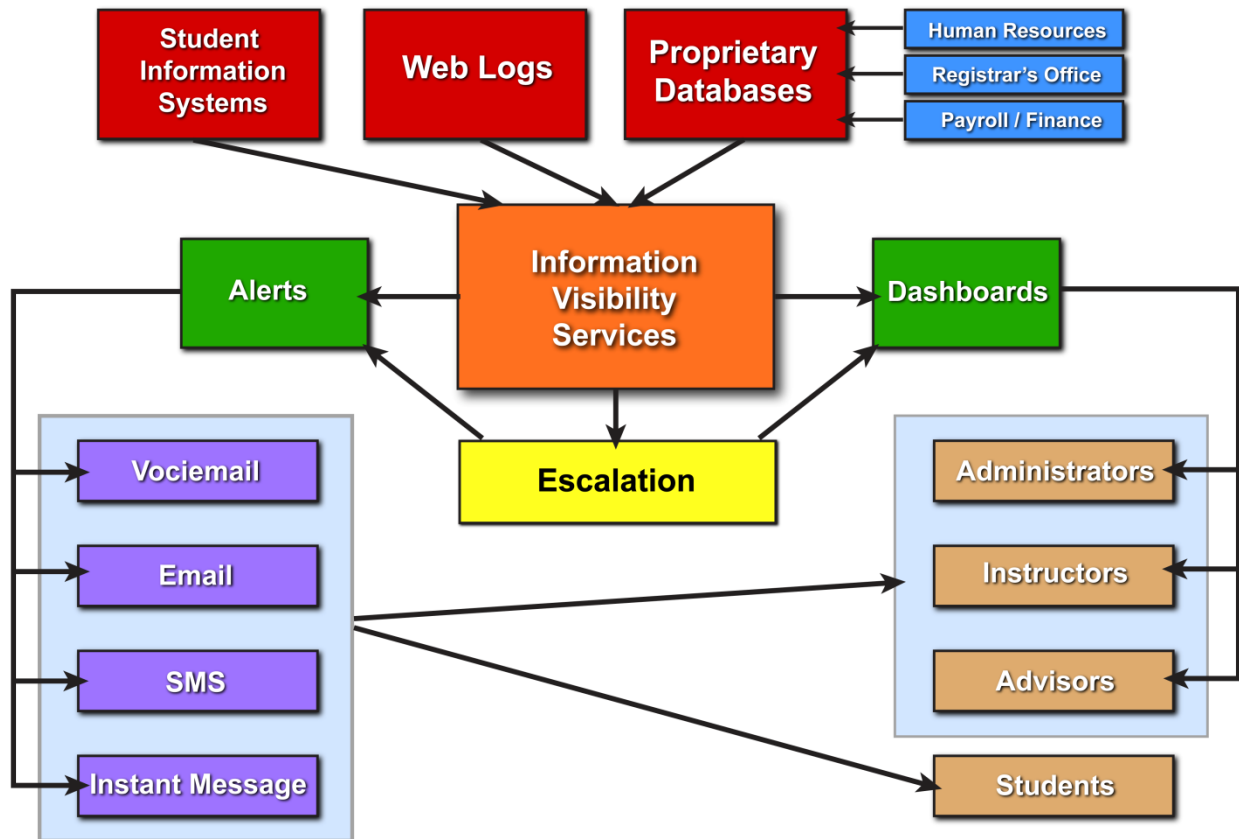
Student Information Systems

Web Logs

Proprietary Databases

Human Resources

Registrar's Office

Payroll / Finance

Information Visibility Services

Alerts

Dashboards

Escalation

Vociemail

Email

SMS

Instant Message

Administrators

Instructors

Advisors

Students